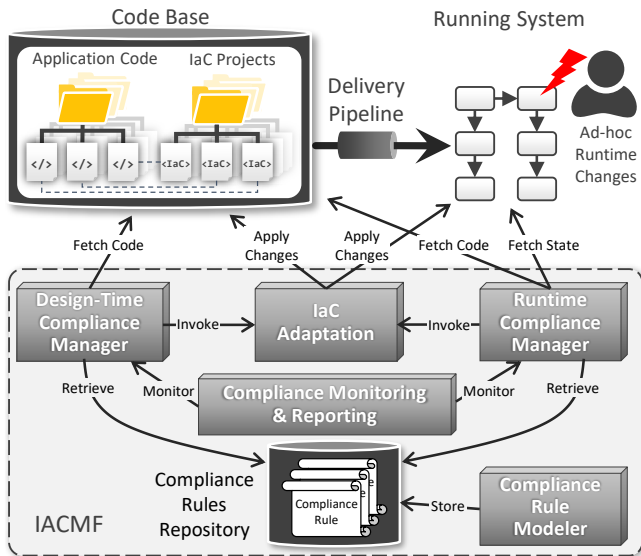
Code Base

Running System

Application Code

IaC Projects

</>

</>

</>

<IaC>

<IaC>

<IaC>

Delivery Pipeline

Ad-hoc Runtime Changes

Fetch Code

Apply Changes

Apply Changes

Fetch Code

Fetch State

Design-Time Compliance Manager

Invoke

IaC Adaptation

Invoke

Runtime Compliance Manager

Retrieve

Monitor

Compliance Monitoring & Reporting

Monitor

Retrieve

Compliance Rules Repository

Compliance Rule

Store

Compliance Rule Modeler

IACMF